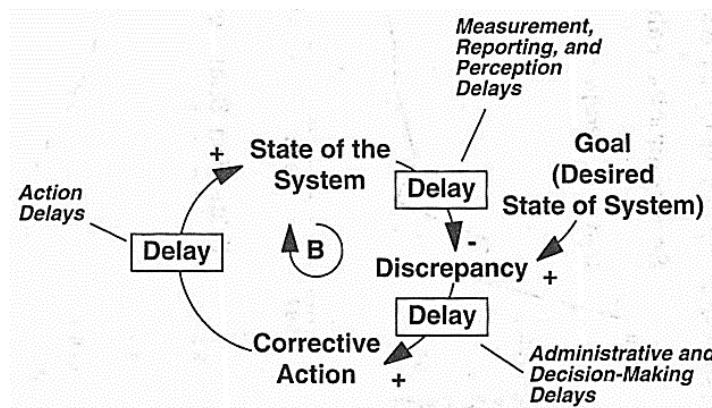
Measurement, Reporting, and Perception Delays

+

State of the System

Delay

Goal (Desired State of System)

Action Delays

Delay

B

-

Discrepancy

+

Delay

Corrective Action

+

Administrative and Decision-Making Delays